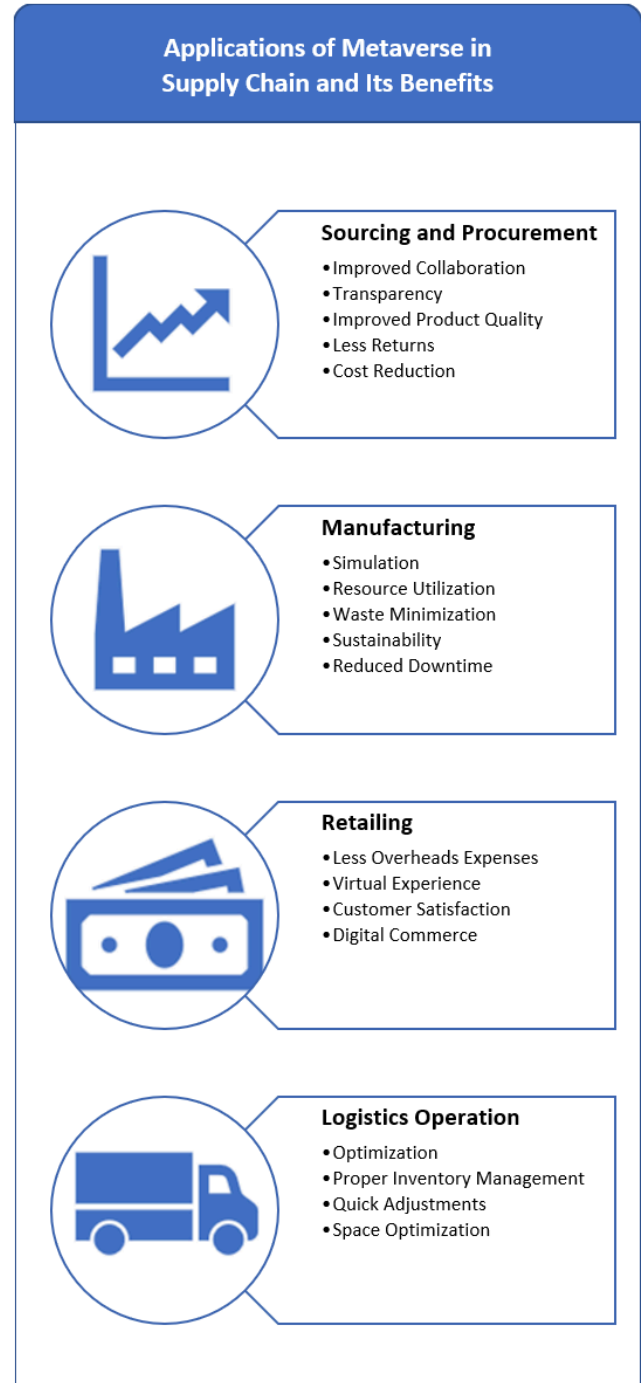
Applications of Metaverse in Supply Chain and Its Benefits

Sourcing and Procurement
•Improved Collaboration
•Transparency
•Improved Product Quality
•Less Returns
•Cost Reduction

Manufacturing
•Simulation
•Resource Utilization
•Waste Minimization
•Sustainability
•Reduced Downtime

Retailing
•Less Overheads Expenses
•Virtual Experience
•Customer Satisfaction
•Digital Commerce

Logistics Operation
•Optimization
•Proper Inventory Management
•Quick Adjustments
•Space Optimization